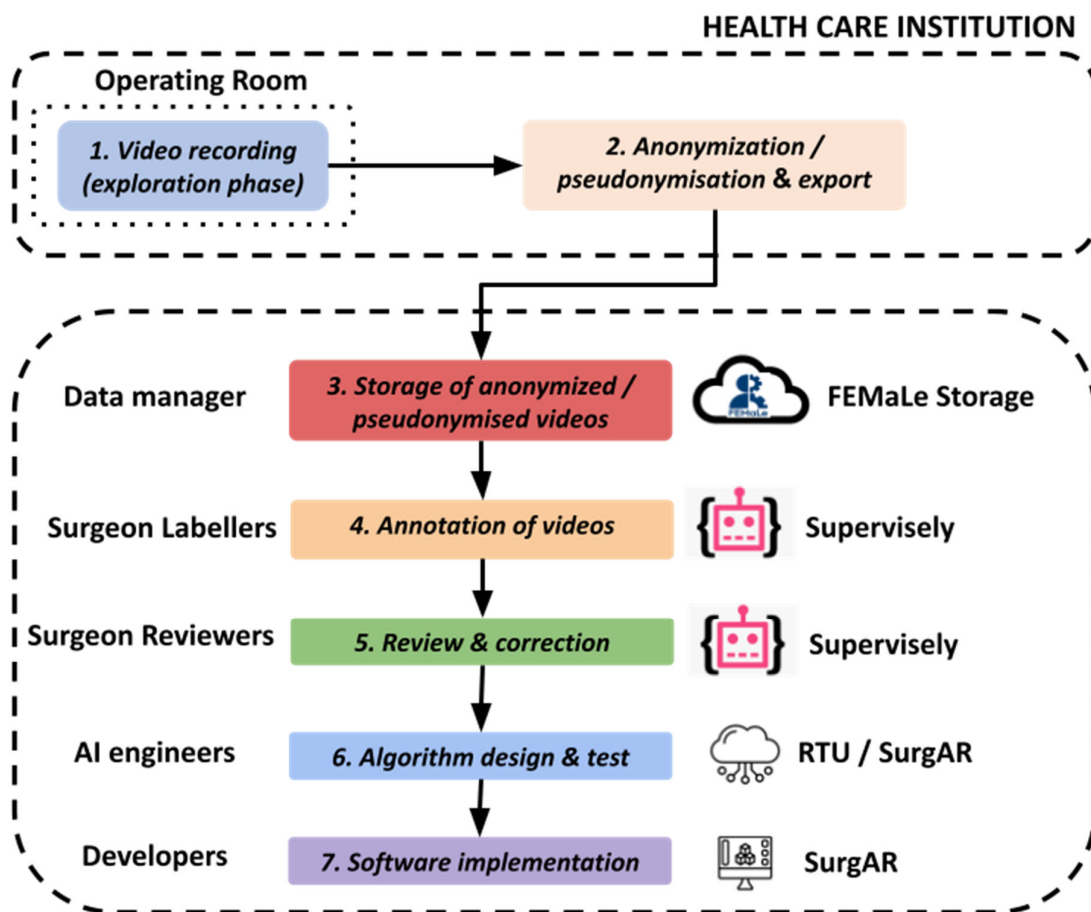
HEALTH CARE INSTITUTION

Operating Room

1. Video recording (exploration phase)

2. Anonymization / pseudonymisation & export

Data manager

3. Storage of anonymized / pseudonymised videos

FEMaLe

FEMaLe Storage

Surgeon Labellers

4. Annotation of videos

Supervisely

Surgeon Reviewers

5. Review & correction

Supervisely

AI engineers

6. Algorithm design & test

RTU / SurgAR

Developers

7. Software implementation

SurgAR